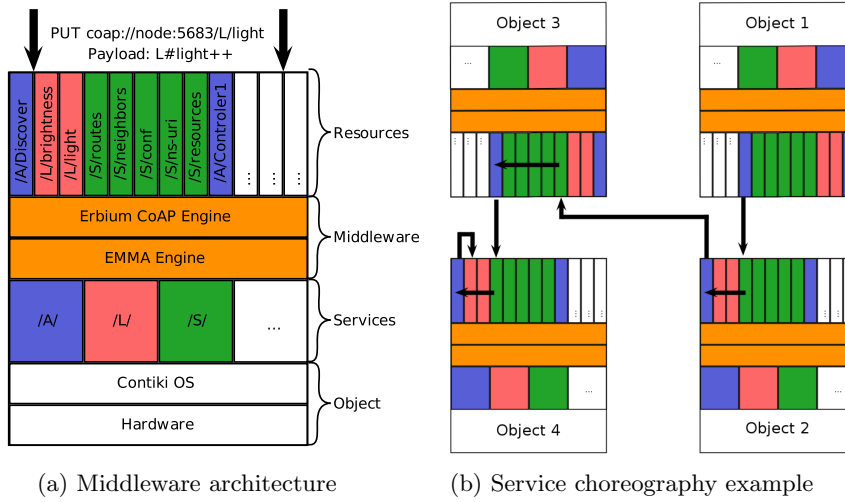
PUT coap://node:5683/L/light
Payload: L#light++

/A/Discover
/L/brightness
/L/light
/S/routes
/S/neighbors
/S/conf
/S/ns-uri
/S/resources
/A/Controler1
⋮
⋮
⋮

Resources

Erbium CoAP Engine

EMMA Engine

Middleware

/A/
/L/
/S/
...

Services

Contiki OS

Hardware

Object

(a) Middleware architecture

Object 3
...

Object 1
...

...

Object 4

...

Object 2

(b) Service choreography example